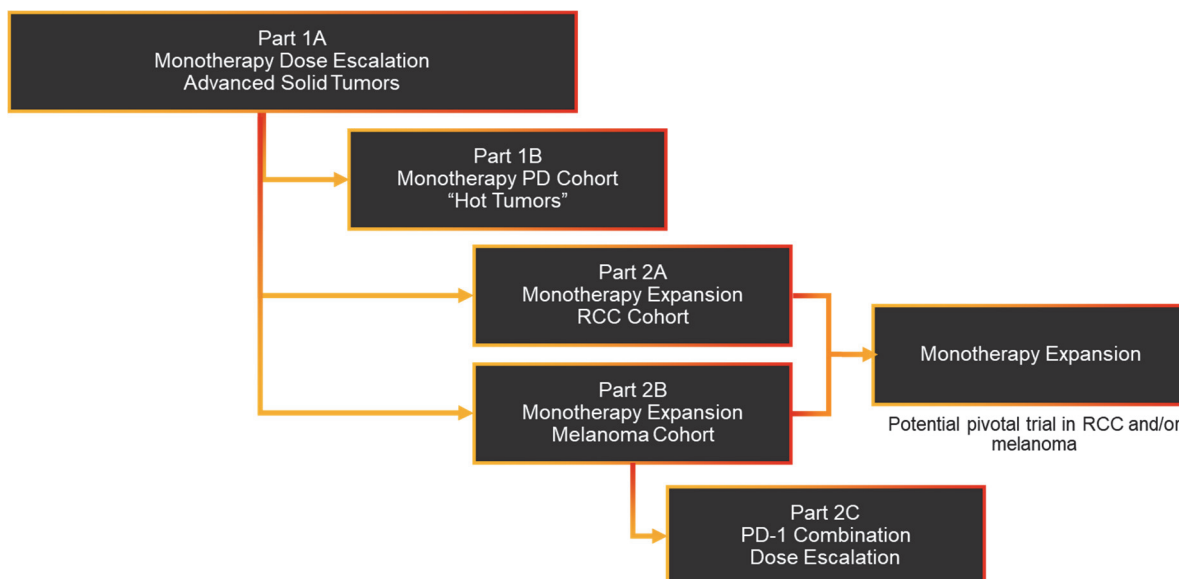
Part 1A
Monotherapy Dose Escalation
Advanced Solid Tumors

Part 1B
Monotherapy PD Cohort
“Hot Tumors”

Part 2A
Monotherapy Expansion
RCC Cohort

Part 2B
Monotherapy Expansion
Melanoma Cohort

Monotherapy Expansion

Potential pivotal trial in RCC and/or melanoma

Part 2C
PD-1 Combination
Dose Escalation